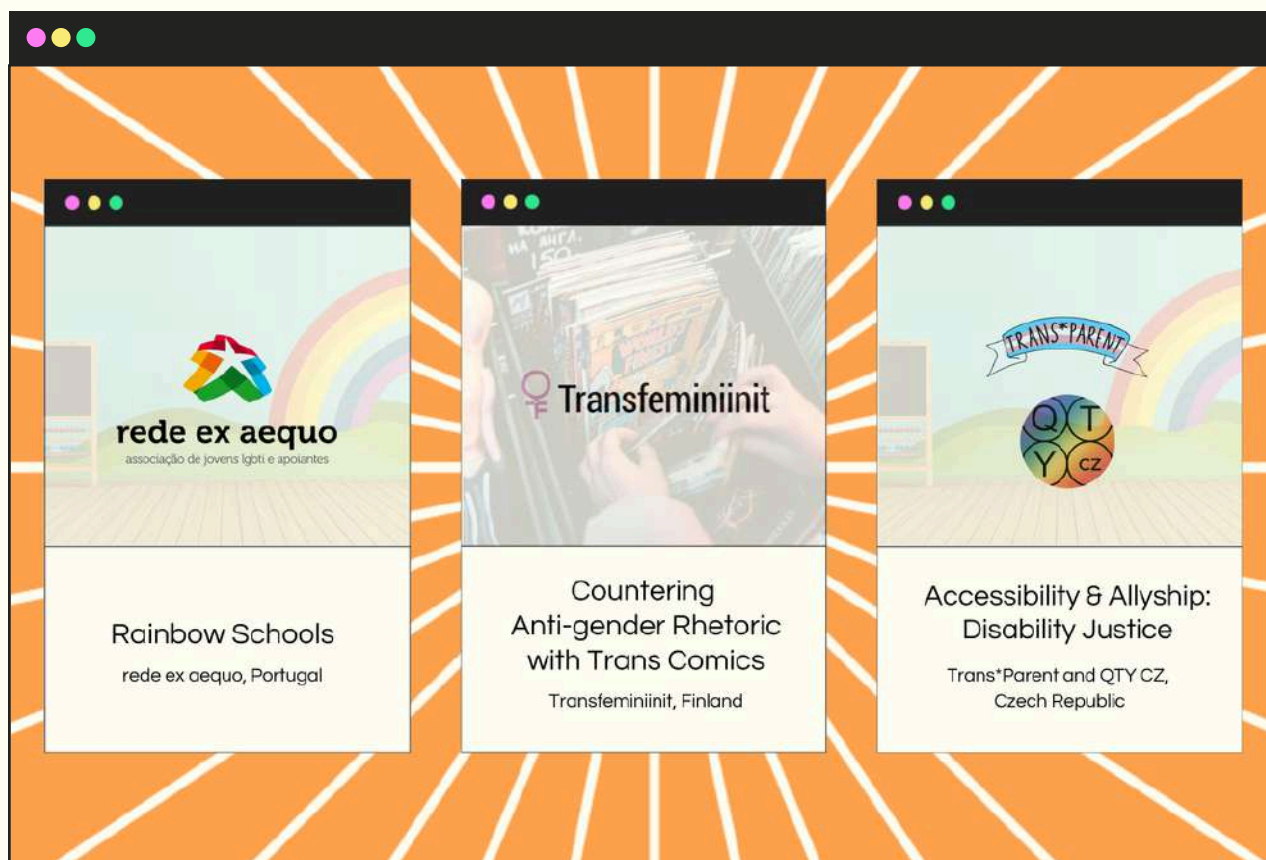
rede ex aequo
associação de jovens lgbti e apoiantes

Rainbow Schools

rede ex aequo, Portugal

NA ANTA 150

Transfeminiinit

Countering Anti-gender Rhetoric with Trans Comics

Transfeminiinit, Finland

TRANS*PARENT

Q T Y CZ

Accessibility & Allyship: Disability Justice

Trans*Parent and QTY CZ, Czech Republic